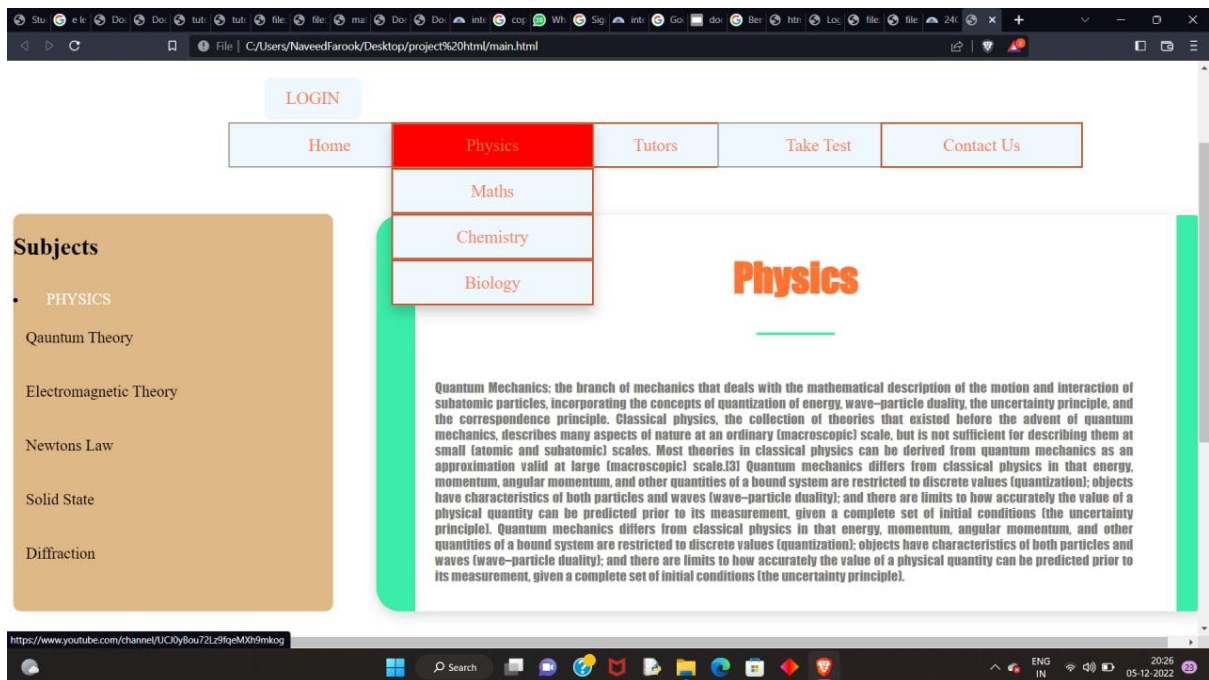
File | C:/Users/NaveedFarook/Desktop/project%20html/main.html

LOGIN

Home | Physics | Tutors | Take Test | Contact Us

Maths
Chemistry
Biology

Subjects

• PHYSICS

Qauntum Theory

Electromagnetic Theory

Newtons Law

Solid State

Diffraction

Physics

Quantum Mechanics: the branch of mechanics that deals with the mathematical description of the motion and interaction of subatomic particles, incorporating the concepts of quantization of energy, wave–particle duality, the uncertainty principle, and the correspondence principle. Classical physics, the collection of theories that existed before the advent of quantum mechanics, describes many aspects of nature at an ordinary (macroscopic) scale, but is not sufficient for describing them at small (atomic and subatomic) scales. Most theories in classical physics can be derived from quantum mechanics as an approximation valid at large (macroscopic) scale.[3] Quantum mechanics differs from classical physics in that energy, momentum, angular momentum, and other quantities of a bound system are restricted to discrete values (quantization); objects have characteristics of both particles and waves (wave–particle duality); and there are limits to how accurately the value of a physical quantity can be predicted prior to its measurement, given a complete set of initial conditions (the uncertainty principle). Quantum mechanics differs from classical physics in that energy, momentum, angular momentum, and other quantities of a bound system are restricted to discrete values (quantization); objects have characteristics of both particles and waves (wave–particle duality); and there are limits to how accurately the value of a physical quantity can be predicted prior to its measurement, given a complete set of initial conditions (the uncertainty principle).

https://www.youtube.com/channel/UCl0yBou72Lz9fqeMXh9mkog

Search

ENG IN 20:26 05-12-2022